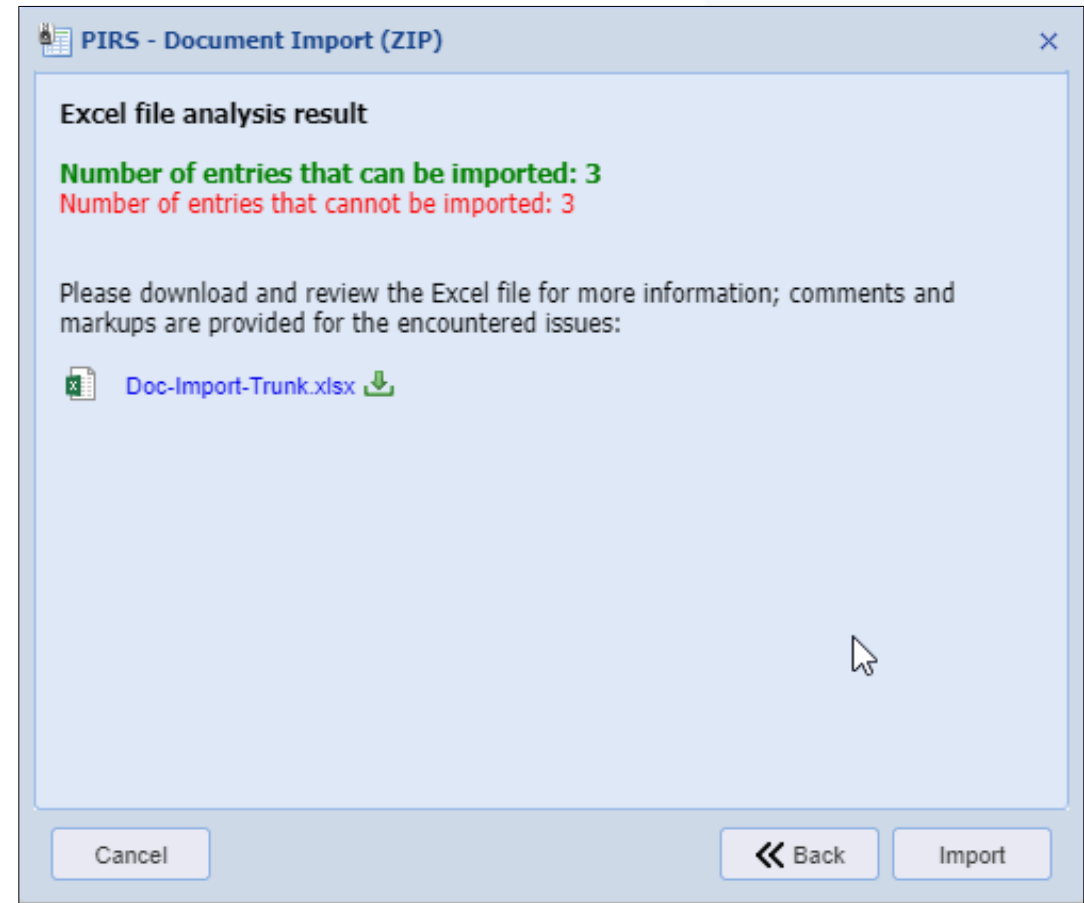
PIRS - Document Import (ZIP)

×

Excel file analysis result

Number of entries that can be imported: 3
Number of entries that cannot be imported: 3

Please download and review the Excel file for more information; comments and markups are provided for the encountered issues:

Doc-Import-Trunk.xlsx

Cancel

Back

Import